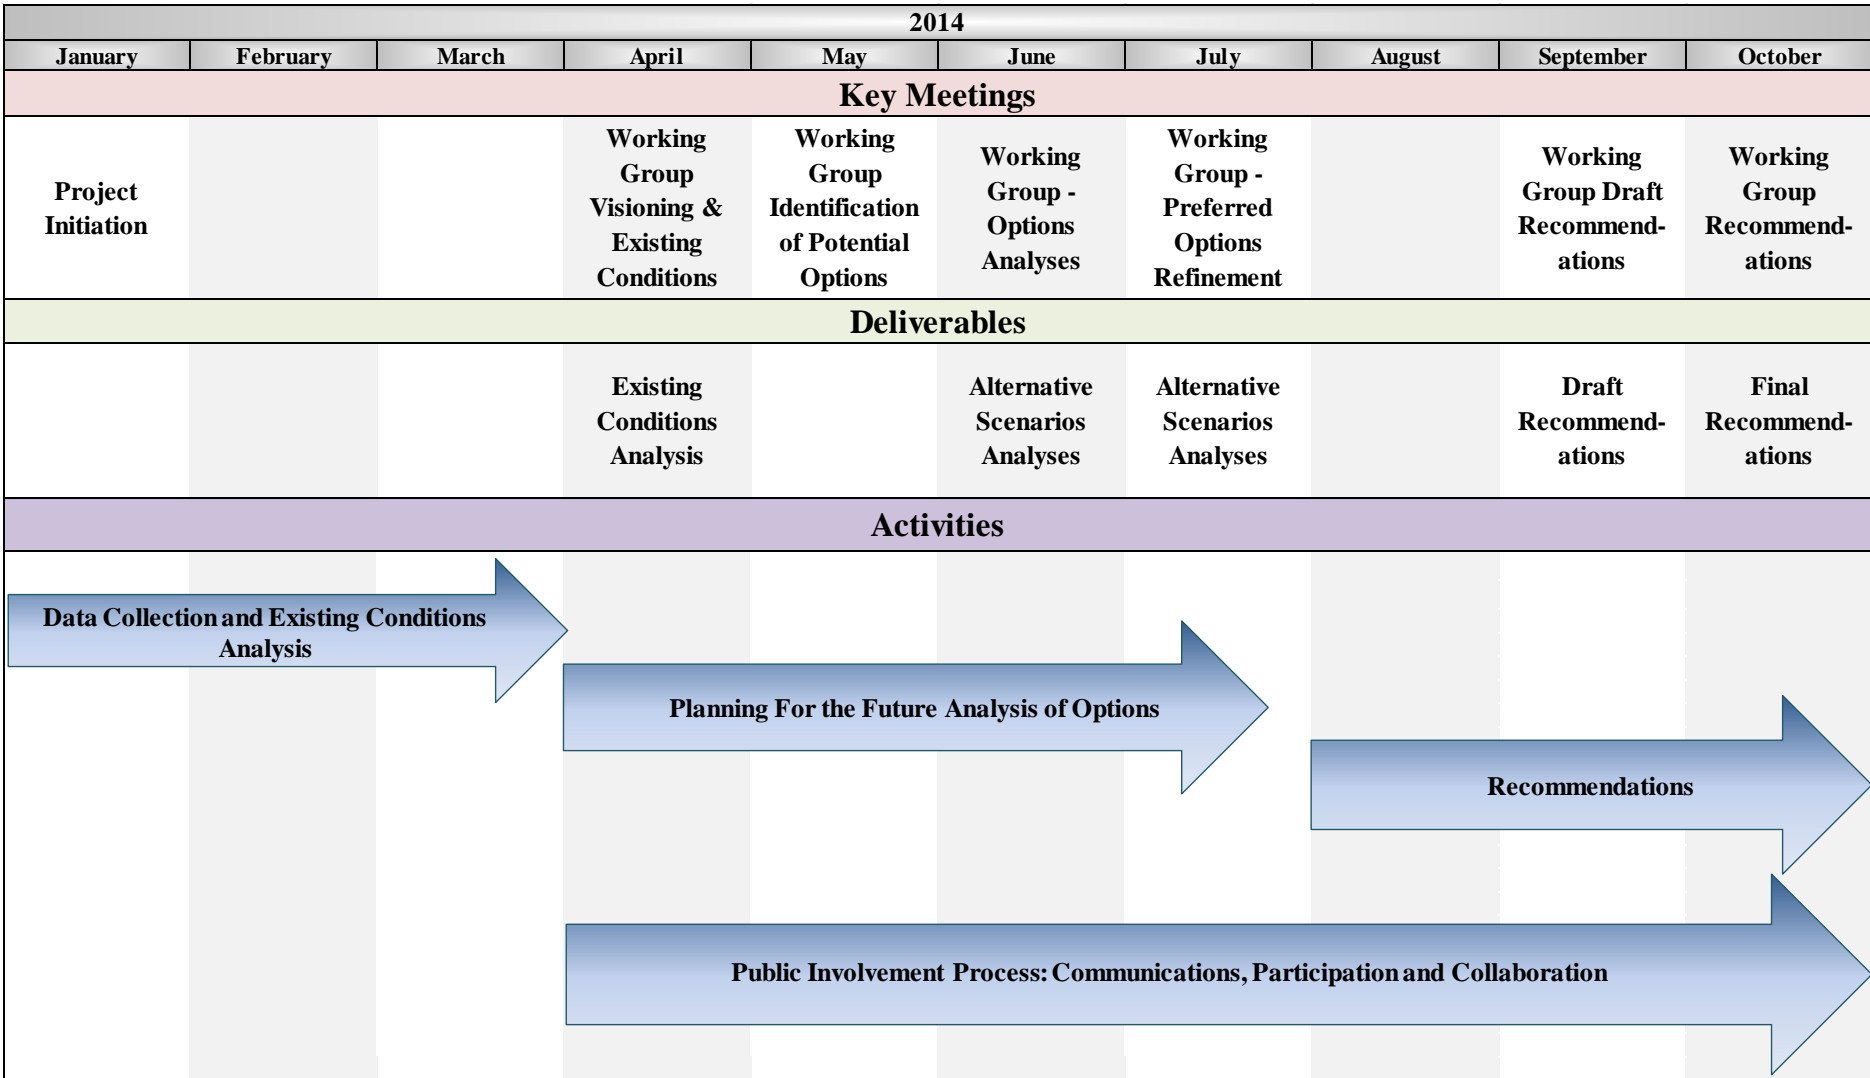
2014

| January | February | March | April | May | June | July | August | September | October |
|---|---|---|---|---|---|---|---|---|---|

Key Meetings

| Project Initiation | | | Working Group Visioning & Existing Conditions | Working Group Identification of Potential Options | Working Group - Options Analyses | Working Group - Preferred Options Refinement | | Working Group Draft Recommendations | Working Group Recommendations |
|---|---|---|---|---|---|---|---|---|---|

Deliverables

| | | | Existing Conditions Analysis | | Alternative Scenarios Analyses | Alternative Scenarios Analyses | | Draft Recommendations | Final Recommendations |
|---|---|---|---|---|---|---|---|---|---|

Activities

Data Collection and Existing Conditions Analysis

Planning For the Future Analysis of Options

Recommendations

Public Involvement Process: Communications, Participation and Collaboration